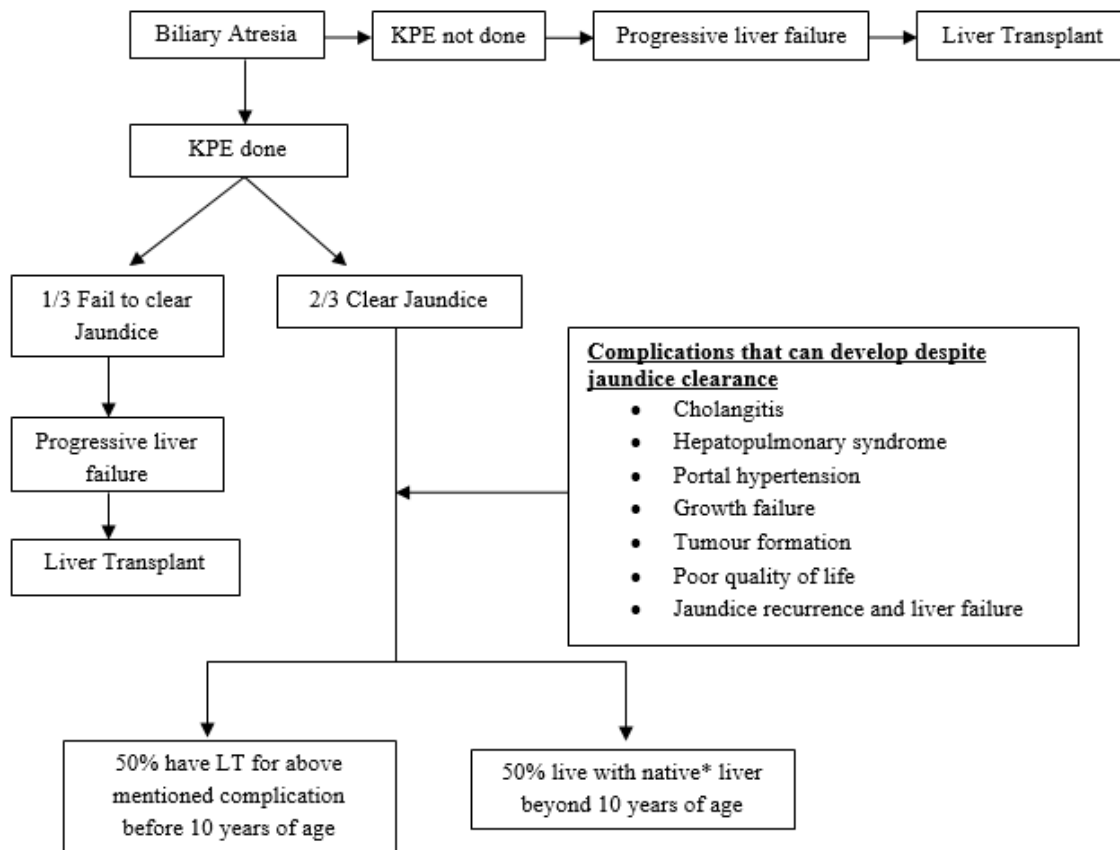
Biliary Atresia

KPE not done

Progressive liver failure

Liver Transplant

KPE done

1/3 Fail to clear Jaundice

2/3 Clear Jaundice

Progressive liver failure

Liver Transplant

**Complications that can develop despite jaundice clearance**

- Cholangitis
- Hepatopulmonary syndrome
- Portal hypertension
- Growth failure
- Tumour formation
- Poor quality of life
- Jaundice recurrence and liver failure

50% have LT for above mentioned complication before 10 years of age

50% live with native* liver beyond 10 years of age